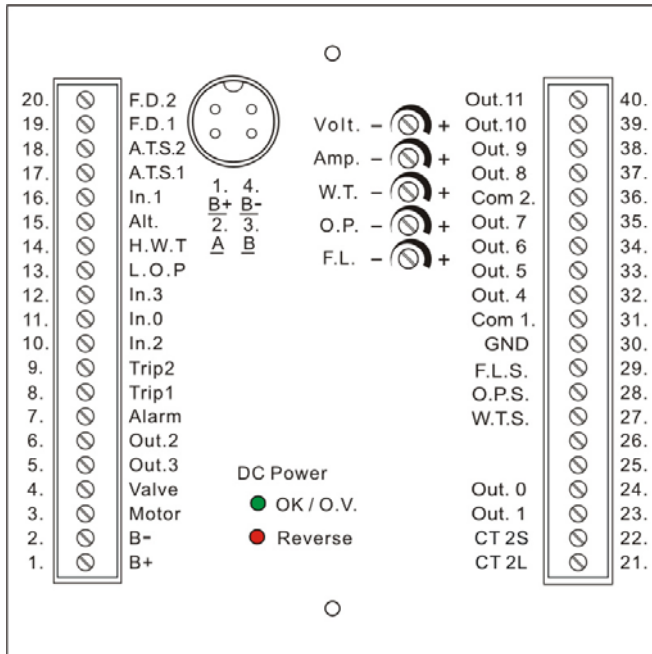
20. F.D.2
19. F.D.1
18. A.T.S.2
17. A.T.S.1
16. In.1
15. Alt.
14. H.W.T
13. L.O.P
12. In.3
11. In.0
10. In.2
9. Trip2
8. Trip1
7. Alarm
6. Out.2
5. Out.3
4. Valve
3. Motor
2. B-
1. B+

1. 4.
B+ B-
2. 3.
A B

Volt. – +
Amp. – +
W.T. – +
O.P. – +
F.L. – +

DC Power
OK / O.V.
Reverse

Out.11 40.
Out.10 39.
Out. 9 38.
Out. 8 37.
Com 2. 36.
Out. 7 35.
Out. 6 34.
Out. 5 33.
Out. 4 32.
Com 1. 31.
GND 30.
F.L.S. 29.
O.P.S. 28.
W.T.S. 27.
26.
25.
Out. 0 24.
Out. 1 23.
CT 2S 22.
CT 2L 21.